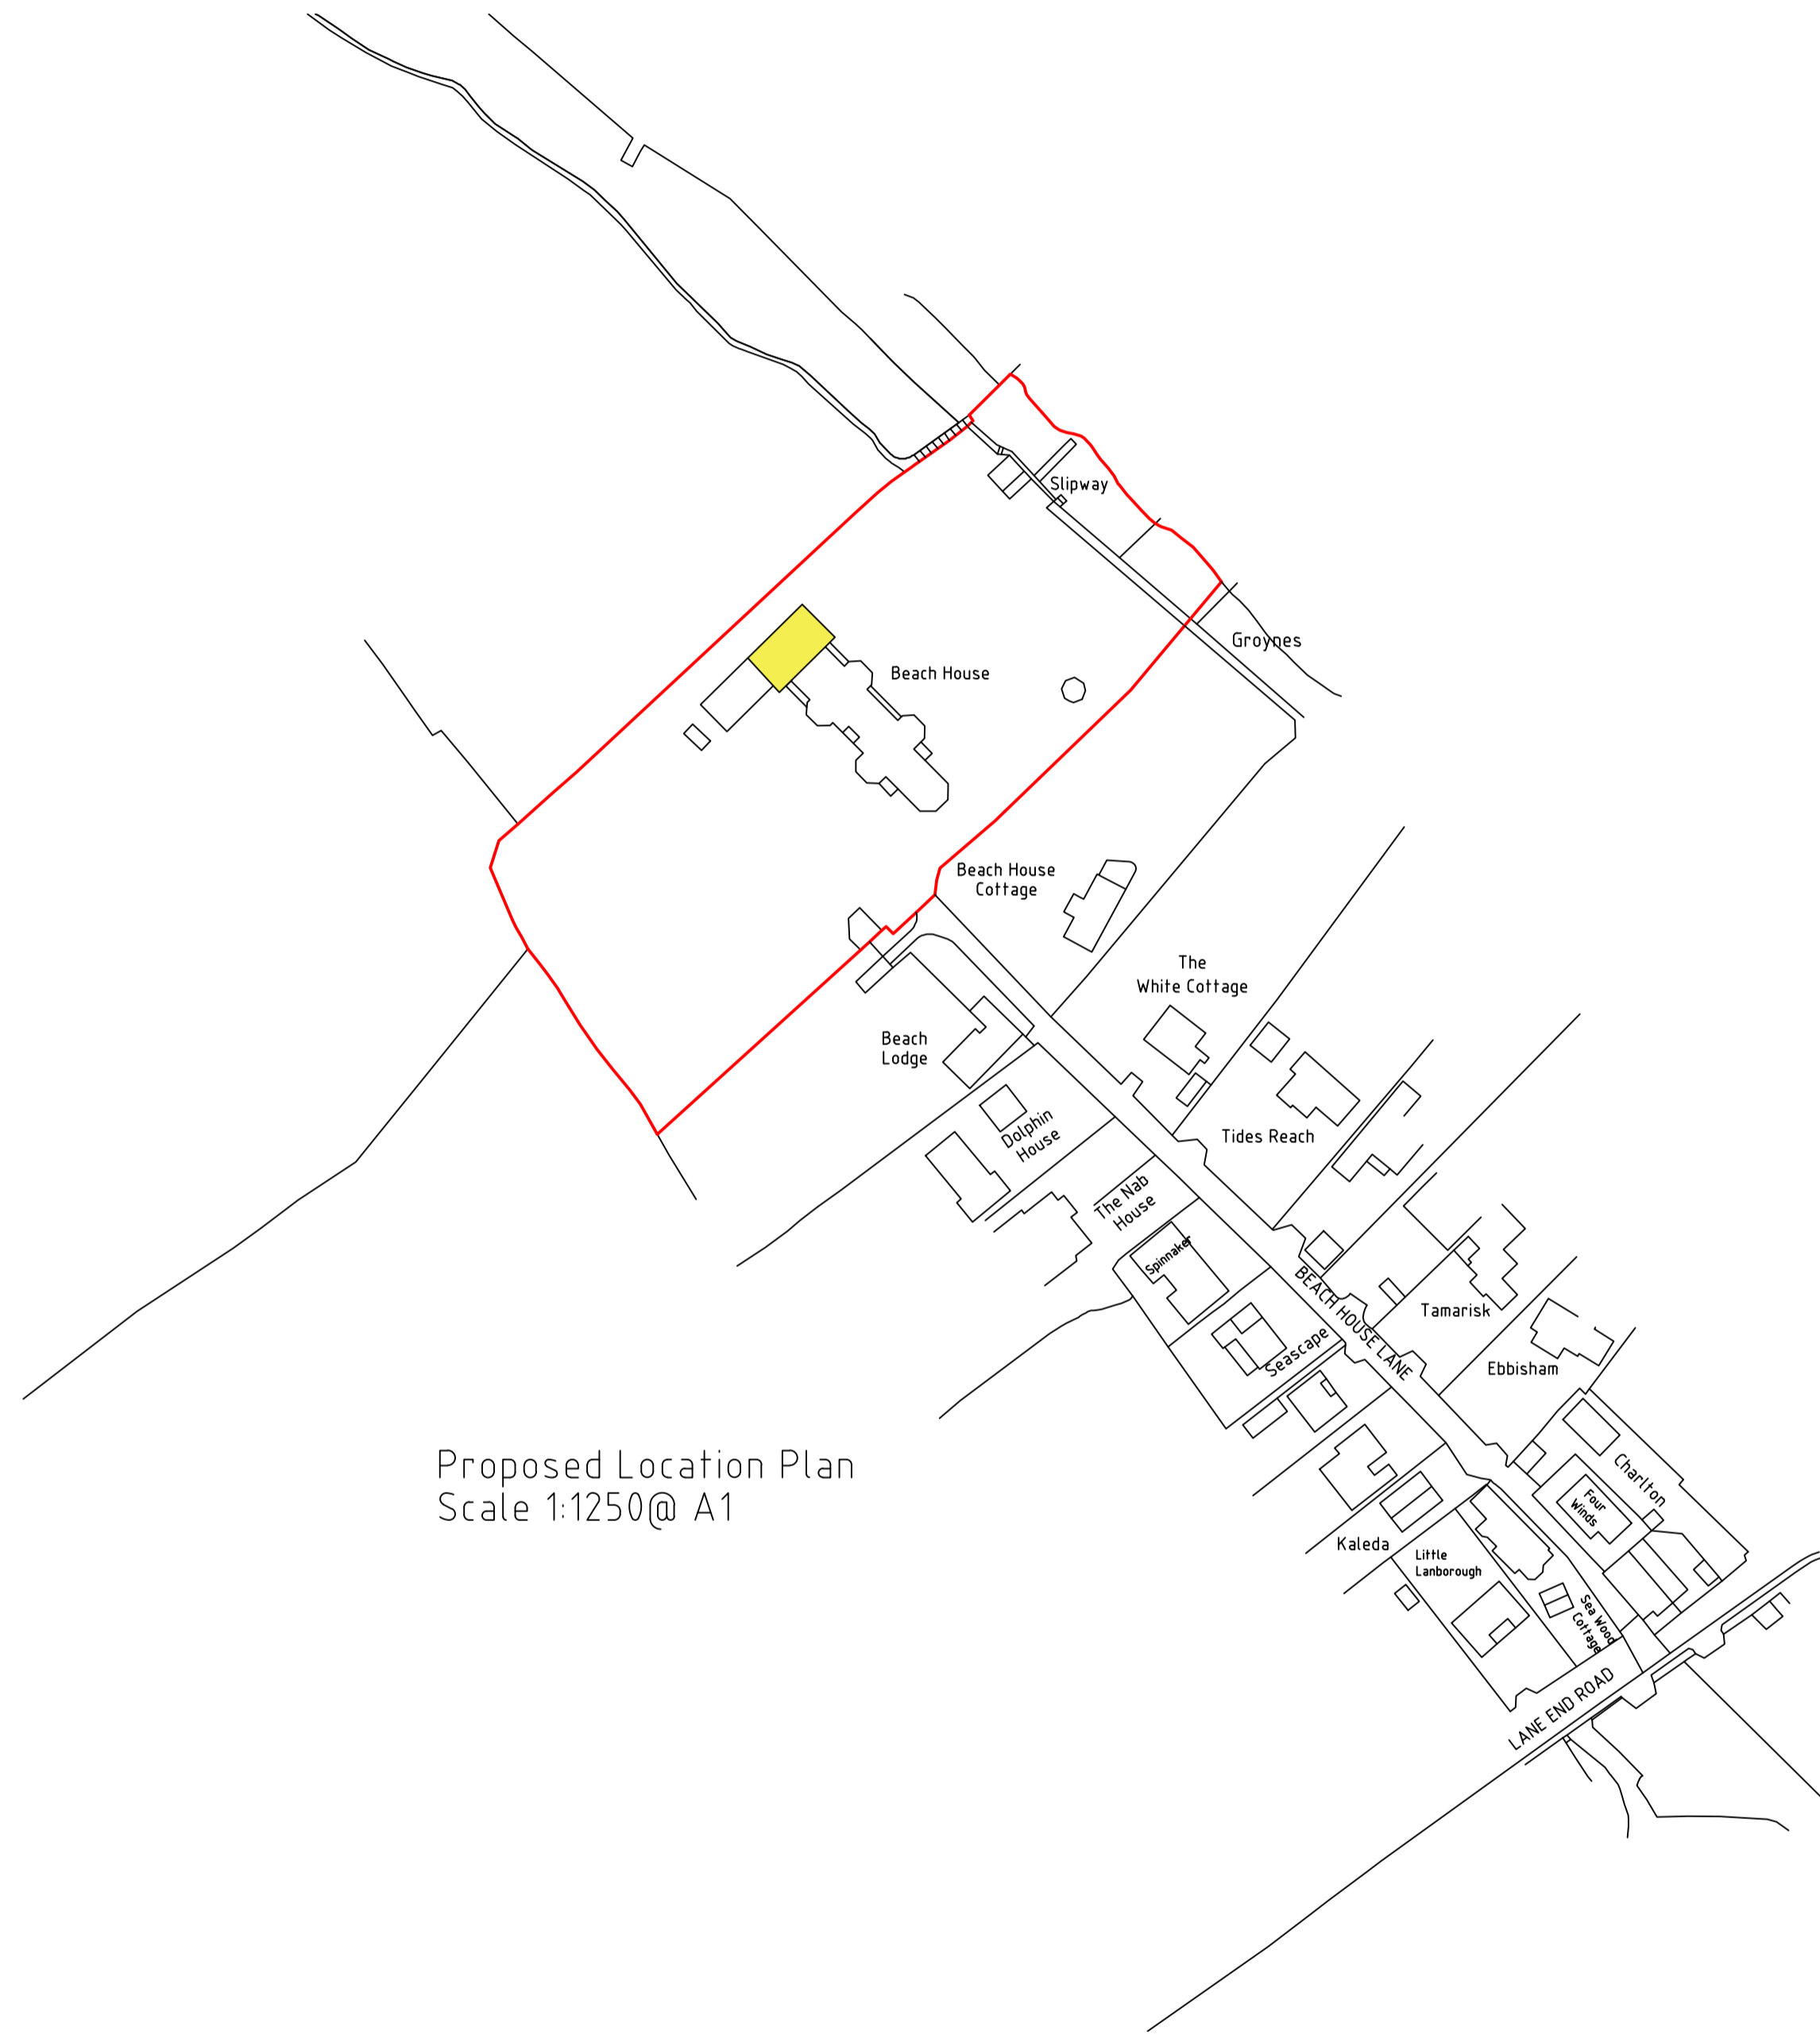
Slipway

Groynes

Beach House

Beach House Cottage

The White Cottage

Beach Lodge

Dolphin House

Tides Reach

The Nab House

Spinnaker

BEACH HOUSE LANE

Tamarisk

Seascape

Ebbisham

Charlton

Four Winds

Kaleda

Little Lanborough

Sea Wood Cottage

LANE END ROAD

Proposed Location Plan
Scale 1:1250@ A1